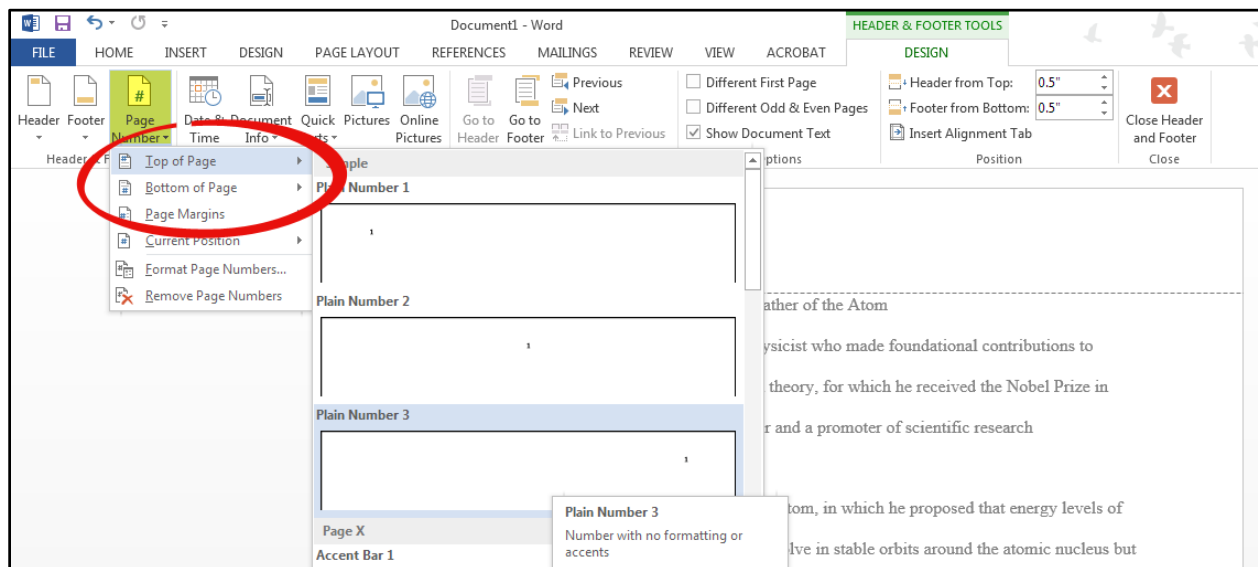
Document1 - Word

HEADER & FOOTER TOOLS

FILE HOME INSERT DESIGN PAGE LAYOUT REFERENCES MAILINGS REVIEW VIEW ACROBAT DESIGN

Header Footer Page Number Date & Time Document Info Quick Parts Pictures Online Pictures Go to Header Go to Footer Previous Next Link to Previous

Different First Page
Different Odd & Even Pages
Show Document Text

Header from Top: 0.5"
Footer from Bottom: 0.5"
Insert Alignment Tab

Close Header and Footer

Header & F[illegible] Options Position Close

Top of Page
Bottom of Page
Page Margins
Current Position
Format Page Numbers...
Remove Page Numbers

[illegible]ple
Plain Number 1
1
Plain Number 2
1
Plain Number 3
1
Page X
Accent Bar 1

Plain Number 3
Number with no formatting or accents

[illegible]ather of the Atom
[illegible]ysicist who made foundational contributions to
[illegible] theory, for which he received the Nobel Prize in
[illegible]r and a promoter of scientific research
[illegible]tom, in which he proposed that energy levels of
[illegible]lve in stable orbits around the atomic nucleus but